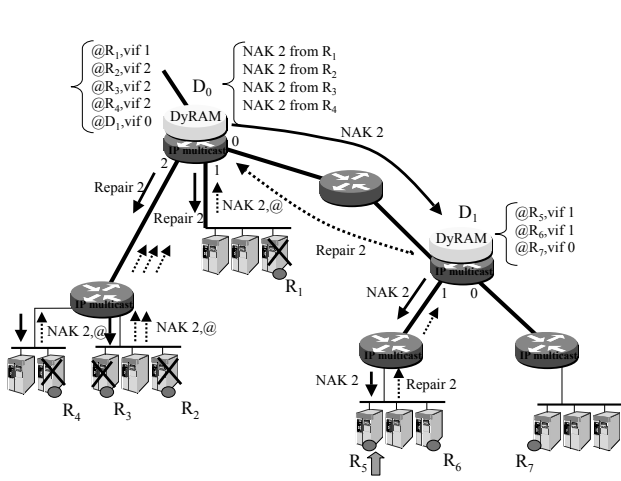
@$R_1$,vif 1
@$R_2$,vif 2
@$R_3$,vif 2
@$R_4$,vif 2
@$D_1$,vif 0

NAK 2 from $R_1$
NAK 2 from $R_2$
NAK 2 from $R_3$
NAK 2 from $R_4$

$D_0$
DyRAM
IP multicast
0
1
2
NAK 2
Repair 2
Repair 2
NAK 2,@
$R_1$

$D_1$
@$R_5$,vif 1
@$R_6$,vif 1
@$R_7$,vif 0
DyRAM
Repair 2
NAK 2
1
0
NAK 2,@
NAK 2,@
$R_4$
$R_3$
$R_2$
IP multicast
NAK 2
Repair 2
IP multicast
$R_5$
$R_6$
$R_7$